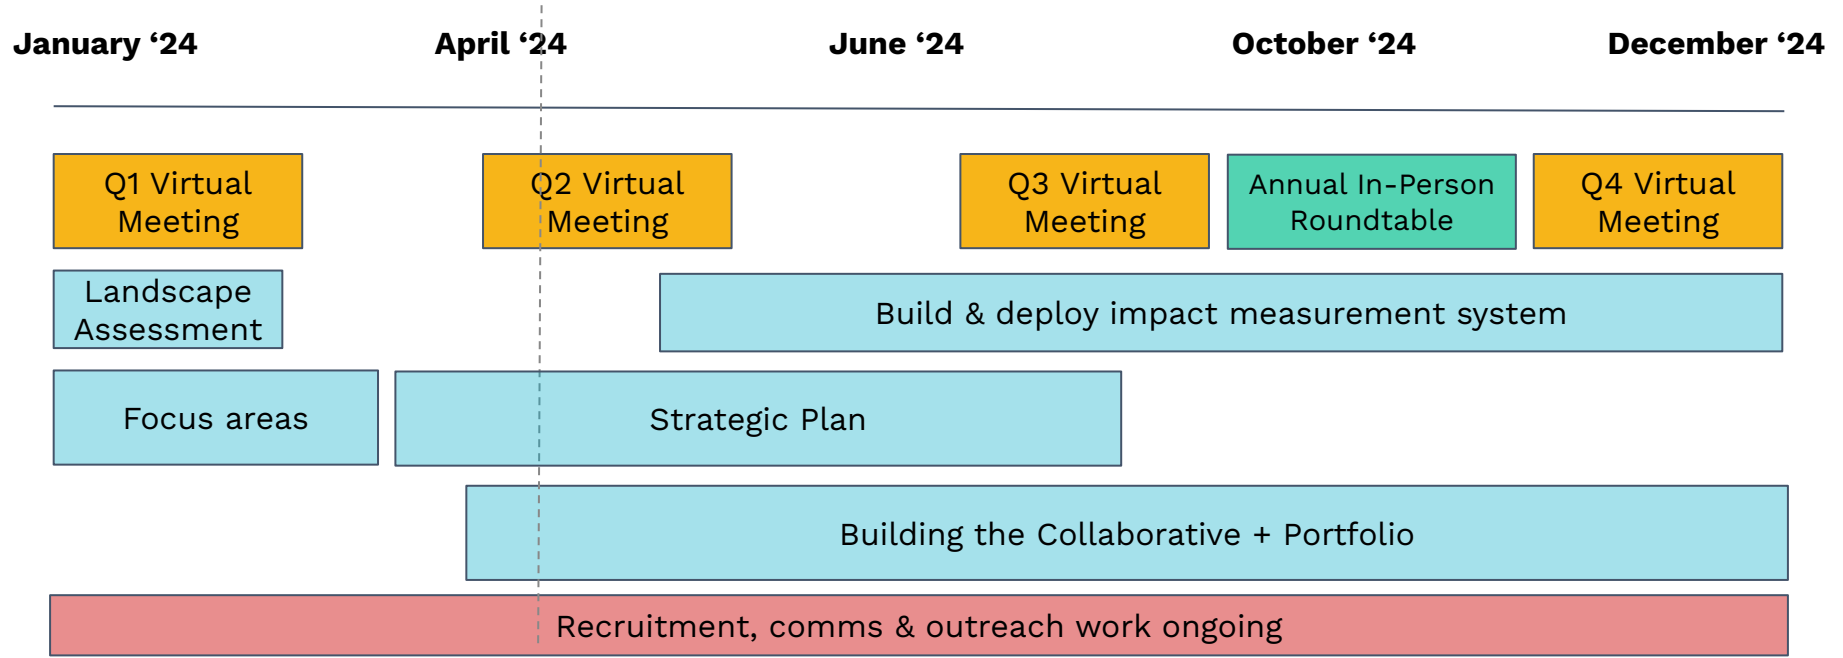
January ‘24 April ‘24 June ‘24 October ‘24 December ‘24

Q1 Virtual Meeting

Q2 Virtual Meeting

Q3 Virtual Meeting

Annual In-Person Roundtable

Q4 Virtual Meeting

Landscape Assessment

Build & deploy impact measurement system

Focus areas

Strategic Plan

Building the Collaborative + Portfolio

Recruitment, comms & outreach work ongoing